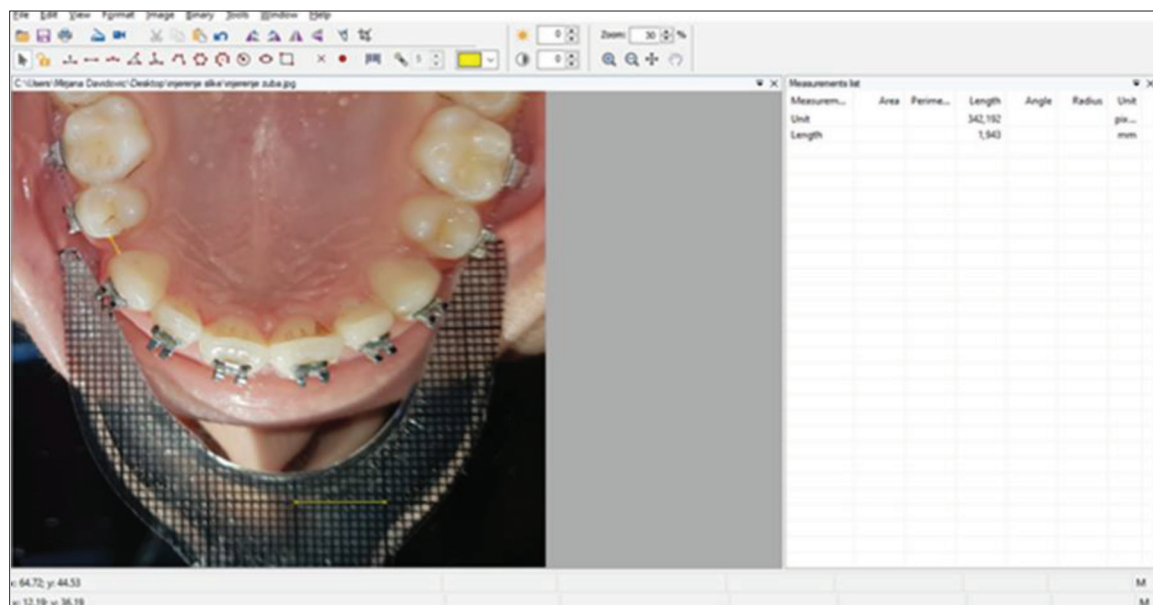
File Edit View Format Image Binary Tools Window Help

0 Zoom: 30 %

0

C:\Users\Mirjana Davidovic\Desktop\mjerenje slike\mjerenje zuba.jpg

Measurements list

| Measurem... | Area | Perime... | Length | Angle | Radius | Unit |
|---|---|---|---|---|---|---|
| Unit | | | 342,192 | | | pix... |
| Length | | | 1,943 | | | mm |

x: 64,72; y: 44,53

x: 12,19; y: 36,19

M

M